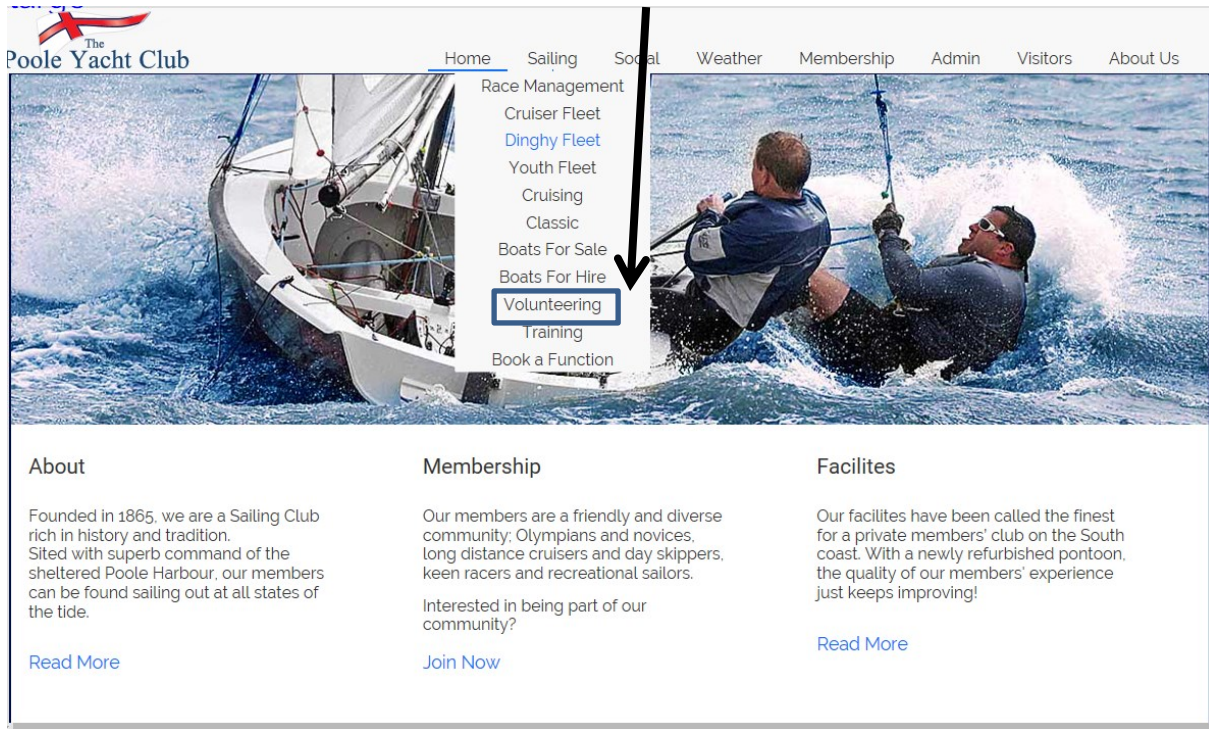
The
Poole Yacht Club

Home Sailing Social Weather Membership Admin Visitors About Us

Race Management
Cruiser Fleet
Dinghy Fleet
Youth Fleet
Cruising
Classic
Boats For Sale
Boats For Hire
Volunteering
Training
Book a Function

About

Founded in 1865, we are a Sailing Club rich in history and tradition.
Sited with superb command of the sheltered Poole Harbour, our members can be found sailing out at all states of the tide.

Read More

Membership

Our members are a friendly and diverse community; Olympians and novices, long distance cruisers and day skippers, keen racers and recreational sailors.

Interested in being part of our community?

Join Now

Facilites

Our facilites have been called the finest for a private members' club on the South coast. With a newly refurbished pontoon, the quality of our members' experience just keeps improving!

Read More